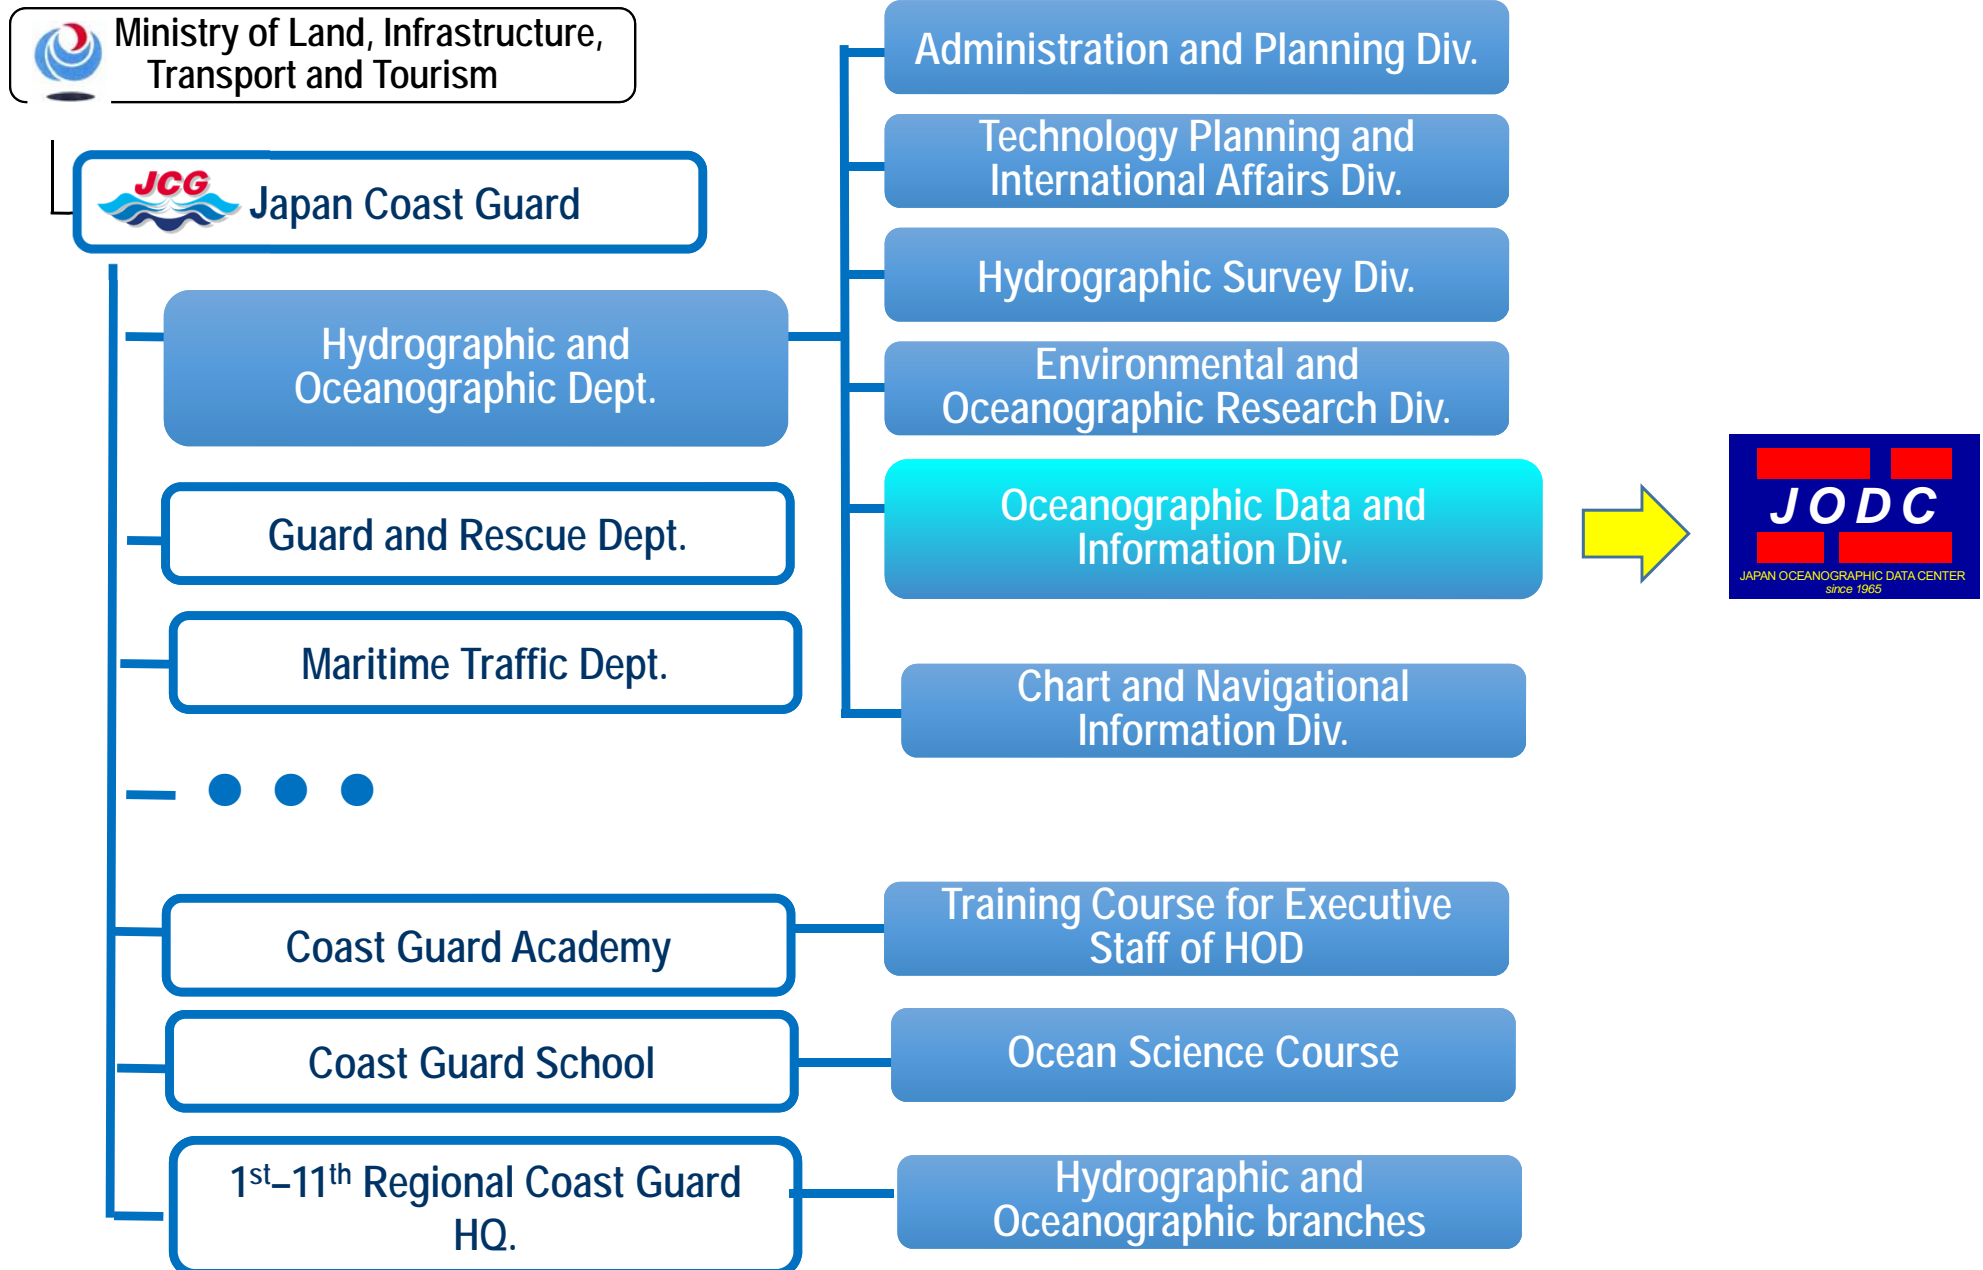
Ministry of Land, Infrastructure, Transport and Tourism

JCG Japan Coast Guard

Hydrographic and Oceanographic Dept.

Guard and Rescue Dept.

Maritime Traffic Dept.

Coast Guard Academy

Coast Guard School

1$^{st}$–11$^{th}$ Regional Coast Guard HQ.

Administration and Planning Div.

Technology Planning and International Affairs Div.

Hydrographic Survey Div.

Environmental and Oceanographic Research Div.

Oceanographic Data and Information Div.

Chart and Navigational Information Div.

Training Course for Executive Staff of HOD

Ocean Science Course

Hydrographic and Oceanographic branches

JODC
JAPAN OCEANOGRAPHIC DATA CENTER
since 1965